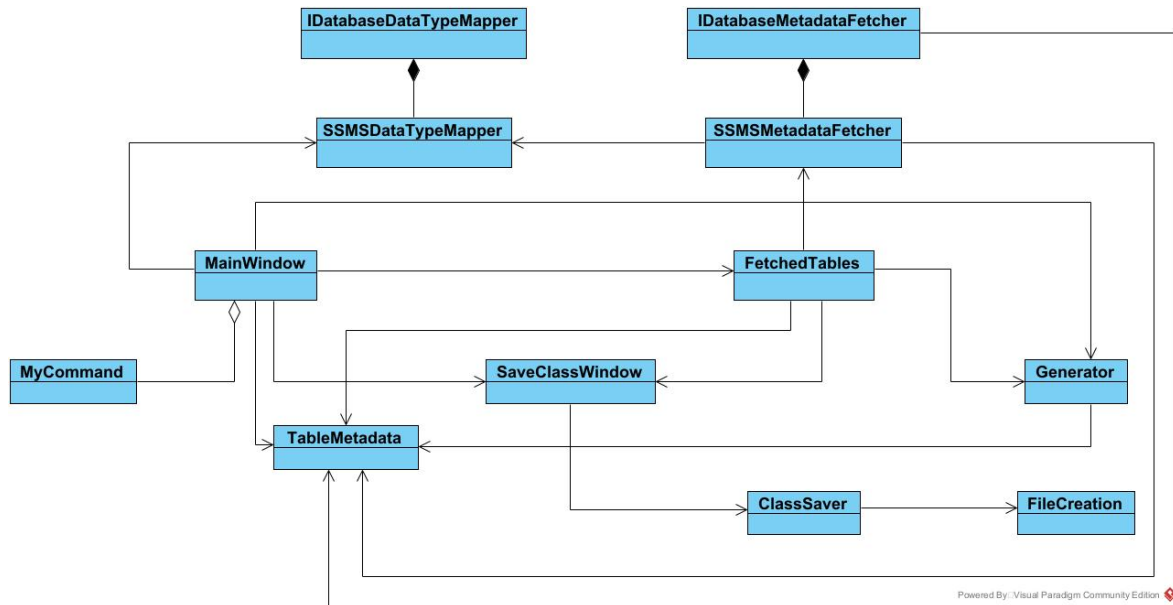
IDatabaseDataTypeMapper

IDatabaseMetadataFetcher

SSMSDataTypeMapper

SSMSMetadataFetcher

MainWindow

FetchedTables

MyCommand

SaveClassWindow

Generator

TableMetadata

ClassSaver

FileCreation

Powered By: Visual Paradigm Community Edition